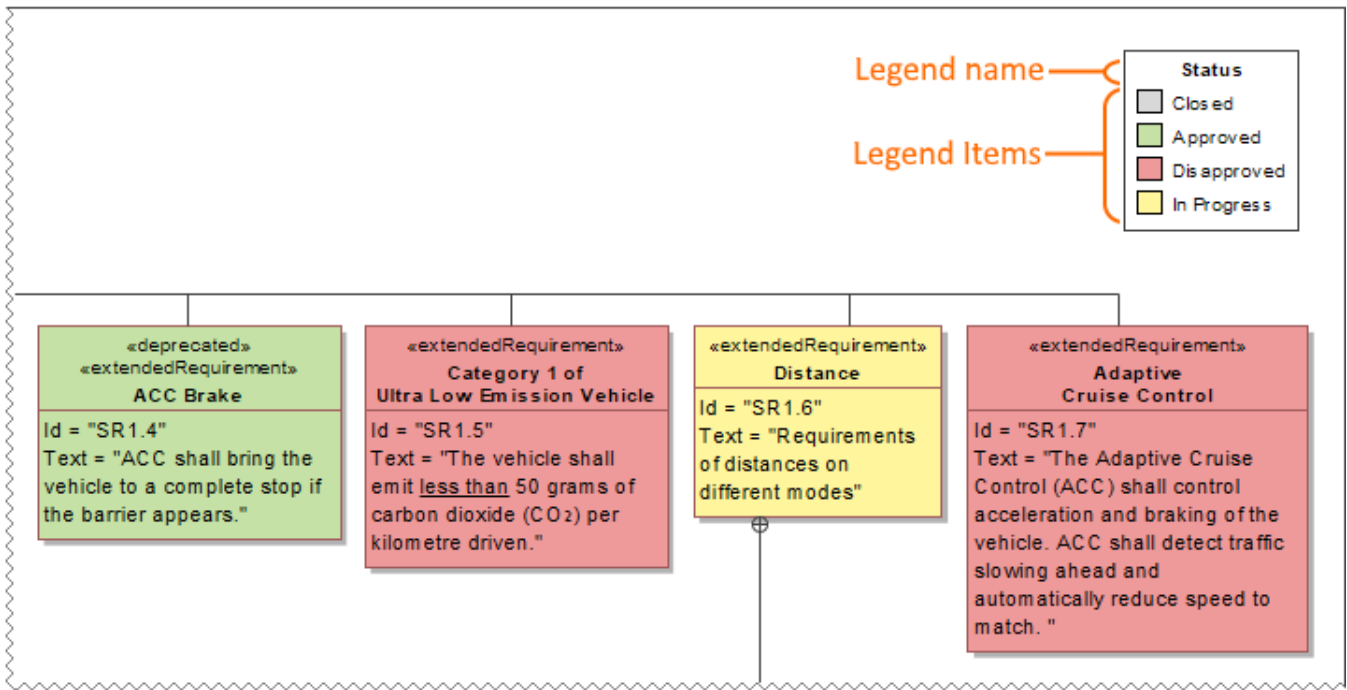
Legend name

Legend Items

Status

Closed

Approved

Disapproved

In Progress

«deprecated»
«extendedRequirement»
ACC Brake

Id = "SR1.4"
Text = "ACC shall bring the vehicle to a complete stop if the barrier appears."

«extendedRequirement»
Category 1 of
Ultra Low Emission Vehicle

Id = "SR1.5"
Text = "The vehicle shall emit less than 50 grams of carbon dioxide ($CO_2$) per kilometre driven."

«extendedRequirement»
Distance

Id = "SR1.6"
Text = "Requirements of distances on different modes"

«extendedRequirement»
Adaptive
Cruise Control

Id = "SR1.7"
Text = "The Adaptive Cruise Control (ACC) shall control acceleration and braking of the vehicle. ACC shall detect traffic slowing ahead and automatically reduce speed to match. "